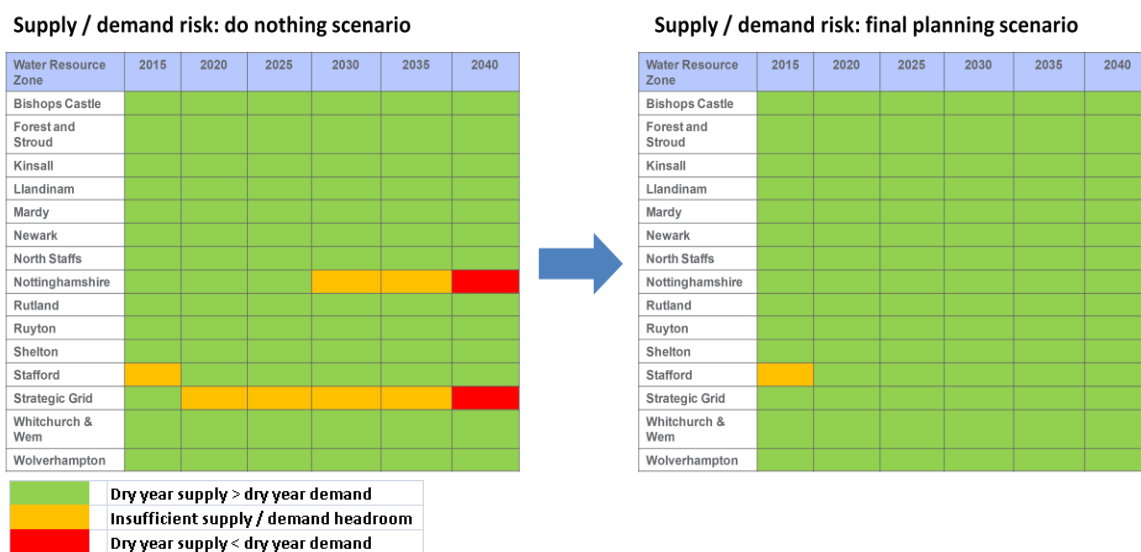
Supply / demand risk: do nothing scenario

| Water Resource Zone | 2015 | 2020 | 2025 | 2030 | 2035 | 2040 |
|---|---|---|---|---|---|---|
| Bishops Castle | | | | | | |
| Forest and Stroud | | | | | | |
| Kinsall | | | | | | |
| Llandinam | | | | | | |
| Mardy | | | | | | |
| Newark | | | | | | |
| North Staffs | | | | | | |
| Nottinghamshire | | | | | | |
| Rutland | | | | | | |
| Ruyton | | | | | | |
| Shelton | | | | | | |
| Stafford | | | | | | |
| Strategic Grid | | | | | | |
| Whitchurch & Wem | | | | | | |
| Wolverhampton | | | | | | |

| | |
|---|---|
| | Dry year supply > dry year demand |
| | Insufficient supply / demand headroom |
| | Dry year supply < dry year demand |

Supply / demand risk: final planning scenario

| Water Resource Zone | 2015 | 2020 | 2025 | 2030 | 2035 | 2040 |
|---|---|---|---|---|---|---|
| Bishops Castle | | | | | | |
| Forest and Stroud | | | | | | |
| Kinsall | | | | | | |
| Llandinam | | | | | | |
| Mardy | | | | | | |
| Newark | | | | | | |
| North Staffs | | | | | | |
| Nottinghamshire | | | | | | |
| Rutland | | | | | | |
| Ruyton | | | | | | |
| Shelton | | | | | | |
| Stafford | | | | | | |
| Strategic Grid | | | | | | |
| Whitchurch & Wem | | | | | | |
| Wolverhampton | | | | | | |